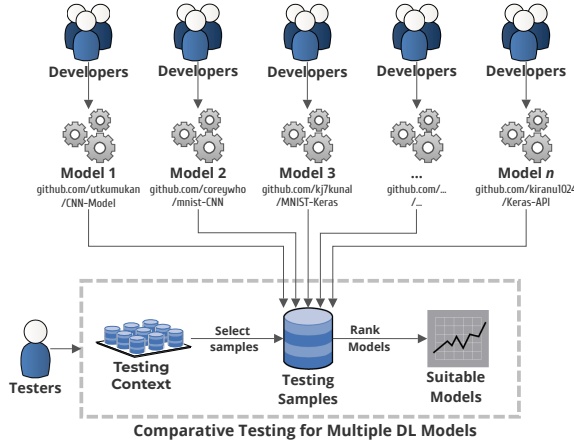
Developers Developers Developers Developers Developers

Model 1
github.com/utkumukan/CNN-Model

Model 2
github.com/coreywho/mnist-CNN

Model 3
github.com/kj7kunal/MNIST-Keras

...
github.com/.../...

Model $n$
github.com/kiranu1024/Keras-API

Testers

Testing Context

Select samples

Testing Samples

Rank Models

Suitable Models

Comparative Testing for Multiple DL Models